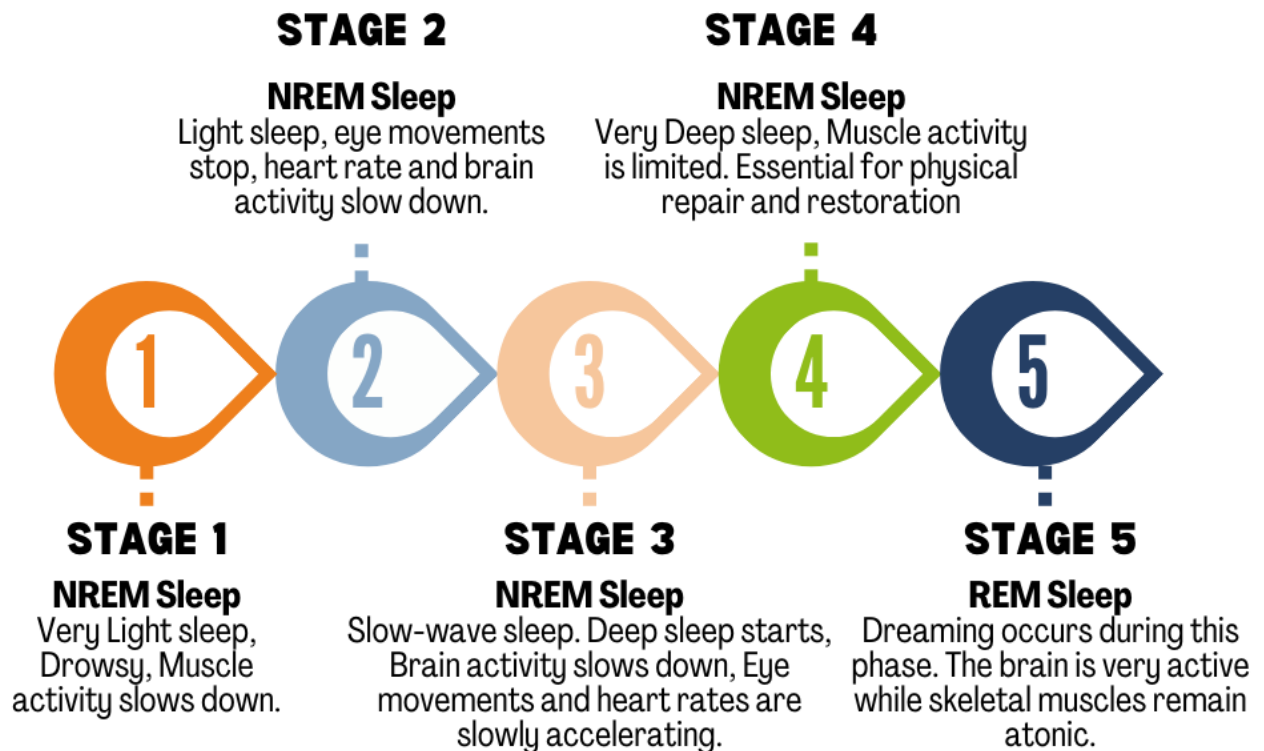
STAGE 2

NREM Sleep
Light sleep, eye movements stop, heart rate and brain activity slow down.

STAGE 4

NREM Sleep
Very Deep sleep, Muscle activity is limited. Essential for physical repair and restoration

1

2

3

4

5

STAGE 1

NREM Sleep
Very Light sleep, Drowsy, Muscle activity slows down.

STAGE 3

NREM Sleep
Slow-wave sleep. Deep sleep starts, Brain activity slows down, Eye movements and heart rates are slowly accelerating.

STAGE 5

REM Sleep
Dreaming occurs during this phase. The brain is very active while skeletal muscles remain atonic.